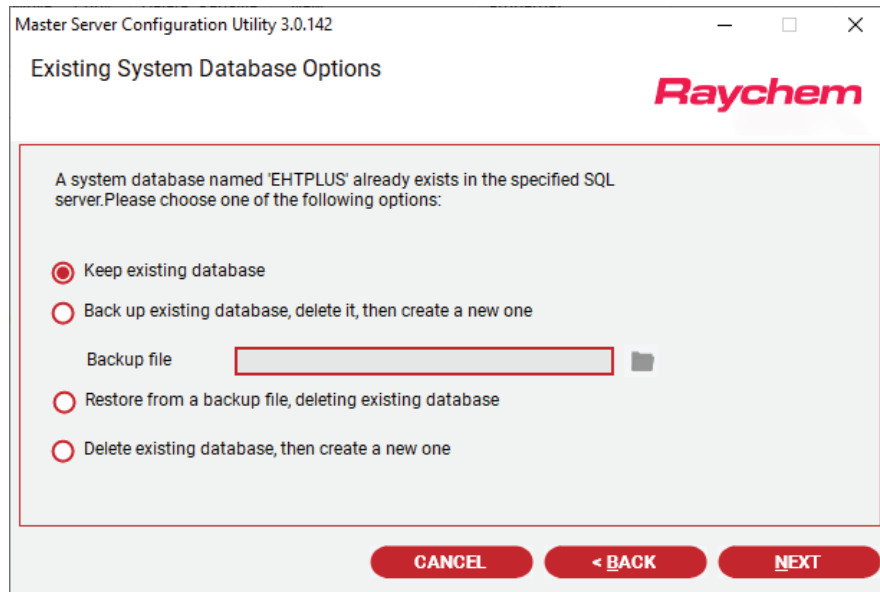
Master Server Configuration Utility 3.0.142

Existing System Database Options

Raychem

A system database named 'EHTPLUS' already exists in the specified SQL server.Please choose one of the following options:

Keep existing database

Back up existing database, delete it, then create a new one

Backup file

Restore from a backup file, deleting existing database

Delete existing database, then create a new one

CANCEL

< BACK

NEXT